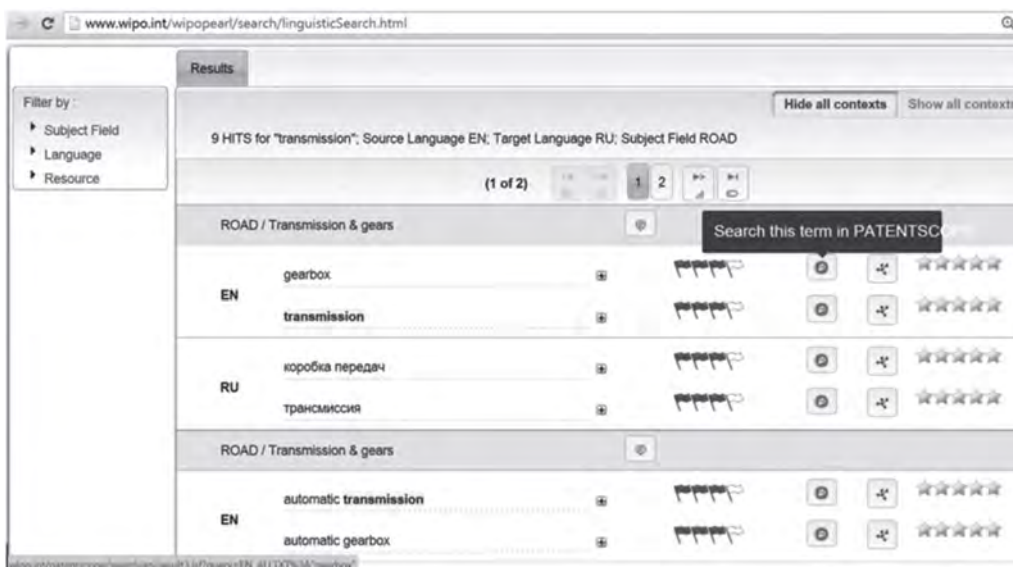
www.wipo.int/wipopearl/search/linguisticSearch.html

Results

Filter by :
Subject Field
Language
Resource

Hide all contexts Show all context

9 HITS for "transmission"; Source Language EN; Target Language RU; Subject Field ROAD

(1 of 2) 1 2

ROAD / Transmission & gears

Search this term in PATENTSC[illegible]

EN
gearbox
transmission

RU
коробка передач
трансмиссия

ROAD / Transmission & gears

EN
automatic transmission
automatic gearbox

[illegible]